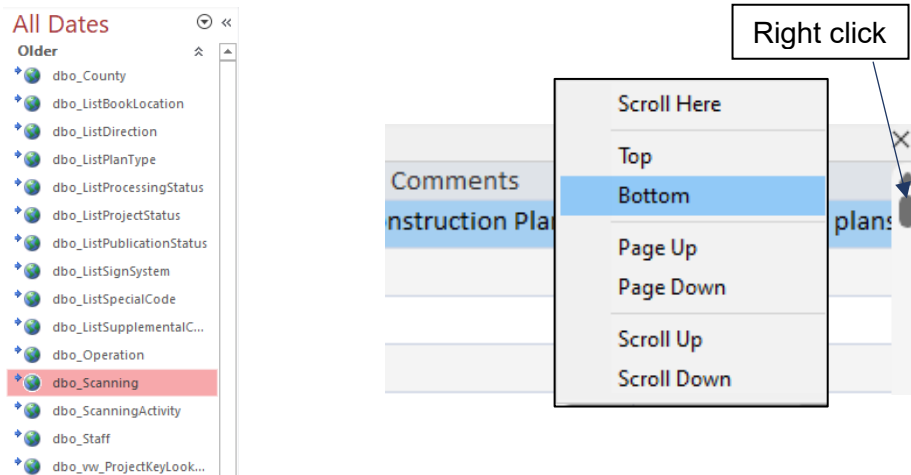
All Dates

Older

dbo_County
dbo_ListBookLocation
dbo_ListDirection
dbo_ListPlanType
dbo_ListProcessingStatus
dbo_ListProjectStatus
dbo_ListPublicationStatus
dbo_ListSignSystem
dbo_ListSpecialCode
dbo_ListSupplementalC...
dbo_Operation
dbo_Scanning
dbo_ScanningActivity
dbo_Staff
dbo_vw_ProjectKeyLook...

Right click

Comments
nstruction Plan
plans

Scroll Here
Top
Bottom
Page Up
Page Down
Scroll Up
Scroll Down